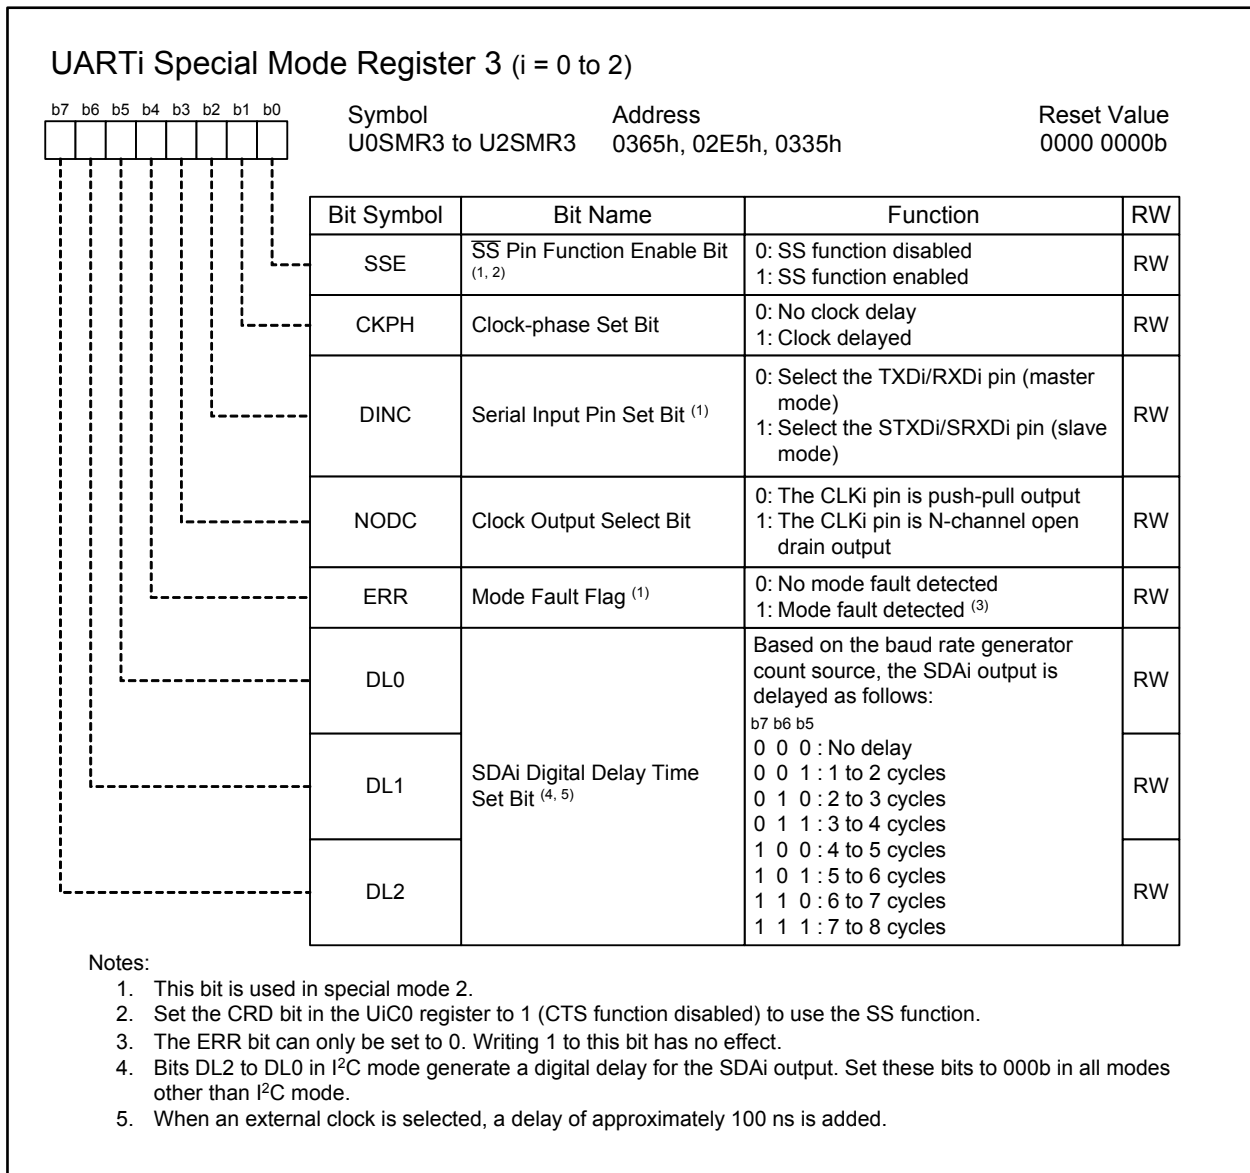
UARTi Special Mode Register 3 (i = 0 to 2)

b7 b6 b5 b4 b3 b2 b1 b0

Symbol
U0SMR3 to U2SMR3

Address
0365h, 02E5h, 0335h

Reset Value
0000 0000b

| Bit Symbol | Bit Name | Function | RW |
|---|---|---|---|
| SSE | $\overline{SS}$ Pin Function Enable Bit (1, 2) | 0: SS function disabled 1: SS function enabled | RW |
| CKPH | Clock-phase Set Bit | 0: No clock delay 1: Clock delayed | RW |
| DINC | Serial Input Pin Set Bit (1) | 0: Select the TXDi/RXDi pin (master mode) 1: Select the STXDi/SRXDi pin (slave mode) | RW |
| NODC | Clock Output Select Bit | 0: The CLKi pin is push-pull output 1: The CLKi pin is N-channel open drain output | RW |
| ERR | Mode Fault Flag (1) | 0: No mode fault detected 1: Mode fault detected (3) | RW |
| DL0 | SDAi Digital Delay Time Set Bit (4, 5) | Based on the baud rate generator count source, the SDAi output is delayed as follows: b7 b6 b5 0 0 0 : No delay 0 0 1 : 1 to 2 cycles 0 1 0 : 2 to 3 cycles 0 1 1 : 3 to 4 cycles 1 0 0 : 4 to 5 cycles 1 0 1 : 5 to 6 cycles 1 1 0 : 6 to 7 cycles 1 1 1 : 7 to 8 cycles | RW |
| DL1 | | | RW |
| DL2 | | | RW |

Notes:
1. This bit is used in special mode 2.
2. Set the CRD bit in the UiC0 register to 1 (CTS function disabled) to use the SS function.
3. The ERR bit can only be set to 0. Writing 1 to this bit has no effect.
4. Bits DL2 to DL0 in I$^2$C mode generate a digital delay for the SDAi output. Set these bits to 000b in all modes other than I$^2$C mode.
5. When an external clock is selected, a delay of approximately 100 ns is added.